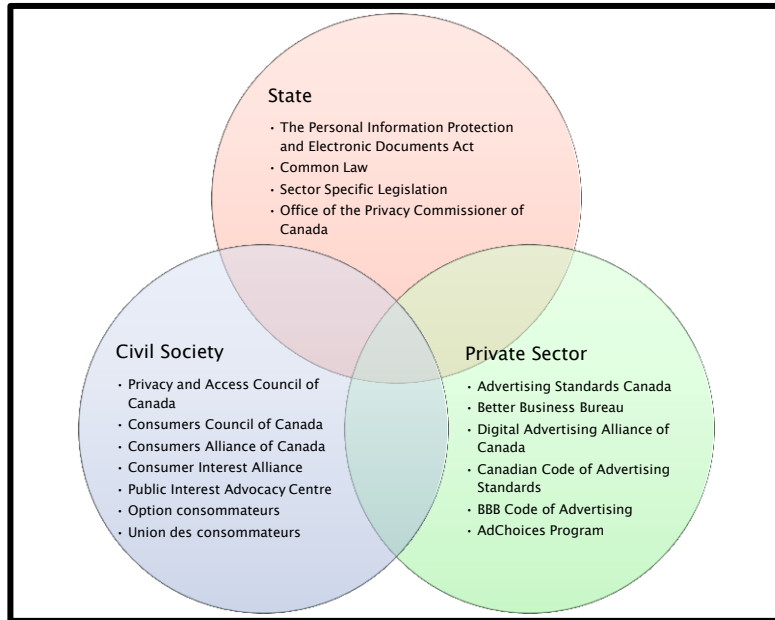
State

• The Personal Information Protection and Electronic Documents Act
• Common Law
• Sector Specific Legislation
• Office of the Privacy Commissioner of Canada

Civil Society

• Privacy and Access Council of Canada
• Consumers Council of Canada
• Consumers Alliance of Canada
• Consumer Interest Alliance
• Public Interest Advocacy Centre
• Option consommateurs
• Union des consommateurs

Private Sector

• Advertising Standards Canada
• Better Business Bureau
• Digital Advertising Alliance of Canada
• Canadian Code of Advertising Standards
• BBB Code of Advertising
• AdChoices Program